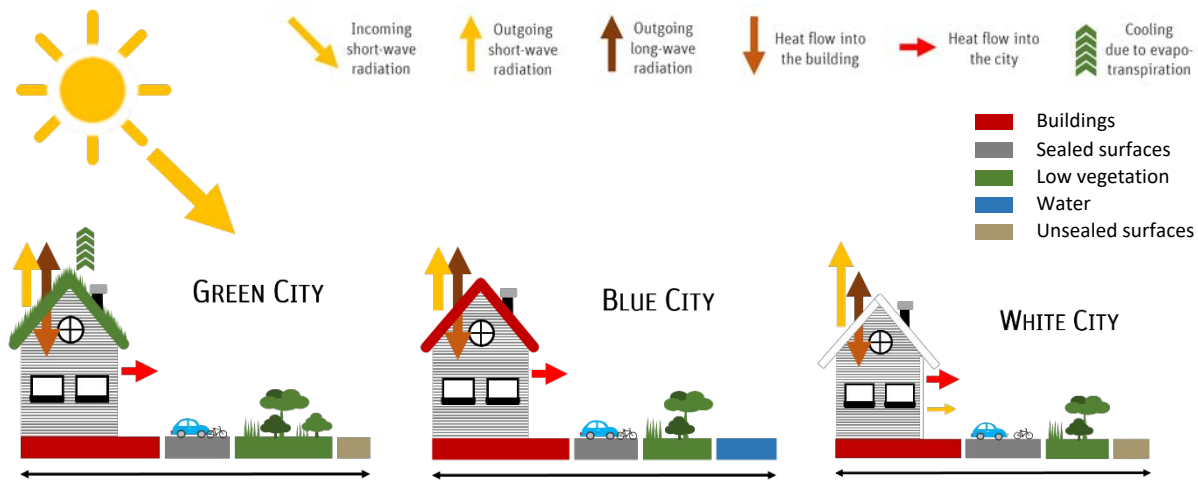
Incoming short-wave radiation

Outgoing short-wave radiation

Outgoing long-wave radiation

Heat flow into the building

Heat flow into the city

Cooling due to evapo-transpiration

Buildings
Sealed surfaces
Low vegetation
Water
Unsealed surfaces

GREEN CITY

BLUE CITY

WHITE CITY